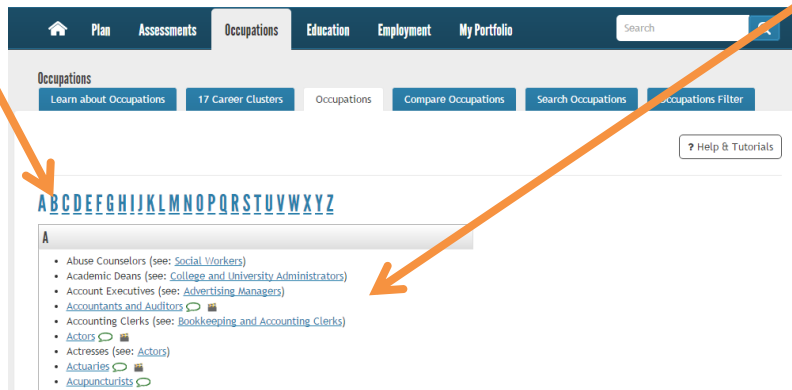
Plan Assessments Occupations Education Employment My Portfolio

Search

Occupations

Learn about Occupations | 17 Career Clusters | Occupations | Compare Occupations | Search Occupations | Occupations Filter

? Help & Tutorials

A B C D E F G H I J K L M N O P Q R S T U V W X Y Z

A

- Abuse Counselors (see: Social Workers)
- Academic Deans (see: College and University Administrators)
- Account Executives (see: Advertising Managers)
- Accountants and Auditors
- Accounting Clerks (see: Bookkeeping and Accounting Clerks)
- Actors
- Actresses (see: Actors)
- Actuaries
- Acupuncturists